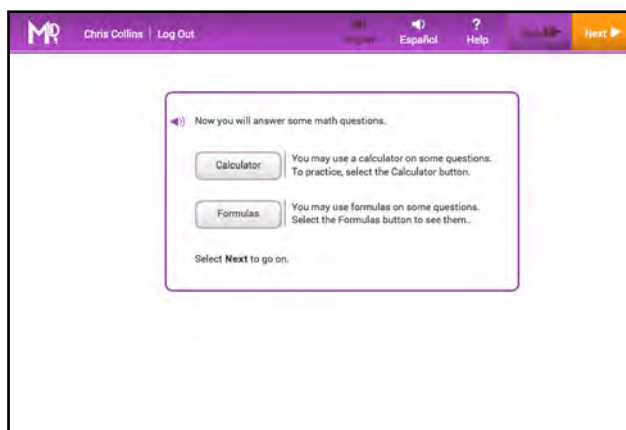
MR Chris Collins | Log Out

English Español ? Help Back Next

Now you will answer some math questions.

Calculator You may use a calculator on some questions. To practice, select the Calculator button.

Formulas You may use formulas on some questions. Select the Formulas button to see them..

Select **Next** to go on.